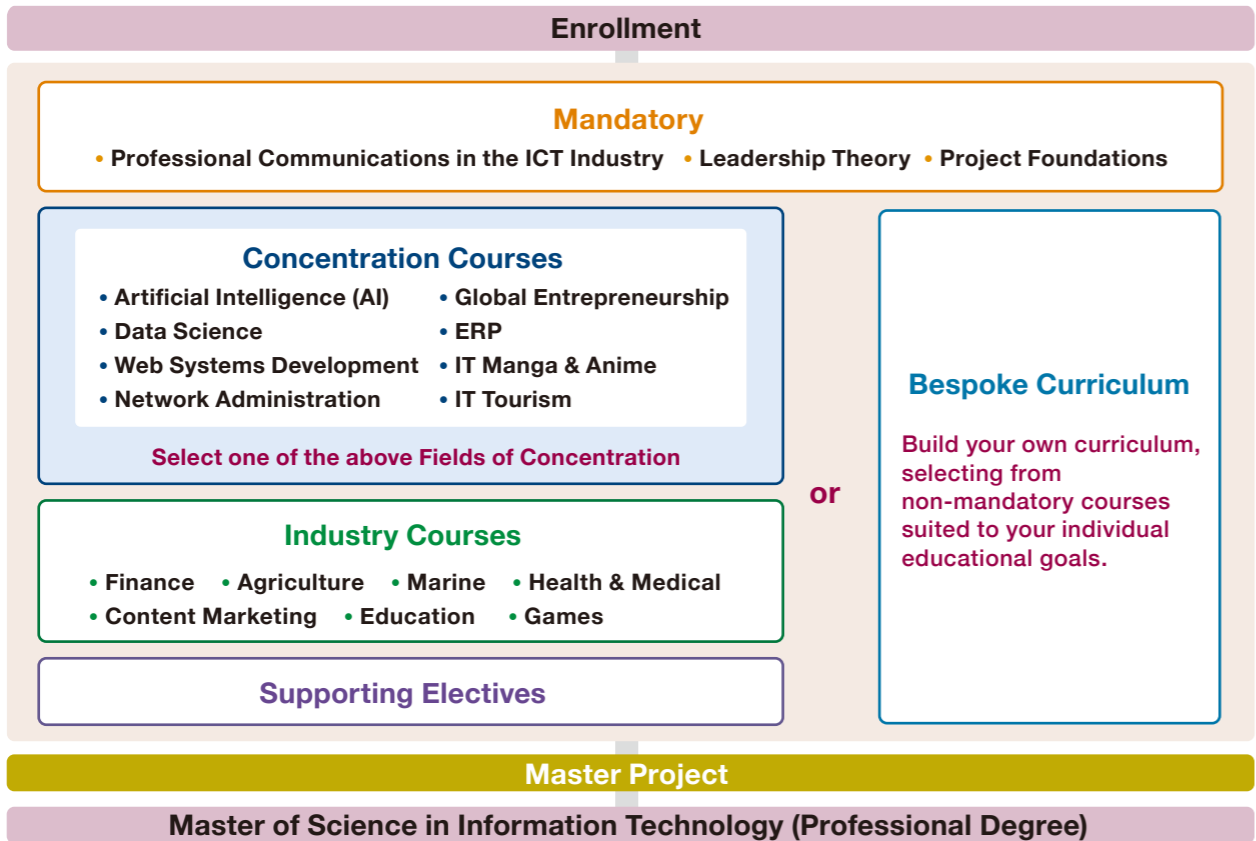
Enrollment

Mandatory

• Professional Communications in the ICT Industry • Leadership Theory • Project Foundations

Concentration Courses

• Artificial Intelligence (AI)
• Data Science
• Web Systems Development
• Network Administration
• Global Entrepreneurship
• ERP
• IT Manga & Anime
• IT Tourism

Select one of the above Fields of Concentration

Industry Courses

• Finance • Agriculture • Marine • Health & Medical
• Content Marketing • Education • Games

Supporting Electives

or

Bespoke Curriculum

Build your own curriculum, selecting from non-mandatory courses suited to your individual educational goals.

Master Project

Master of Science in Information Technology (Professional Degree)